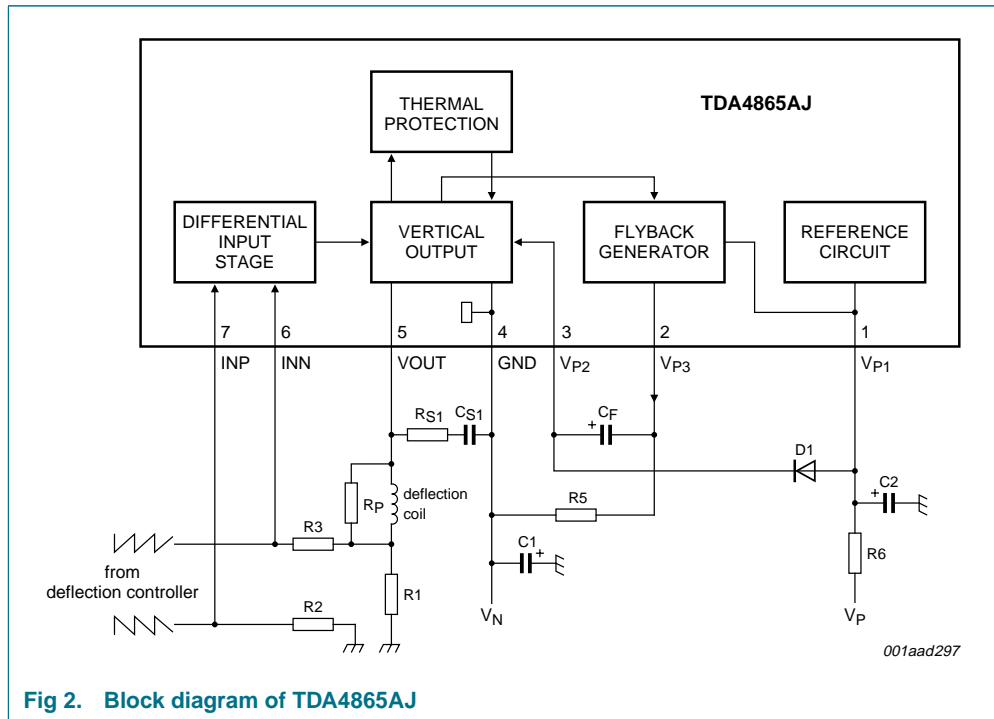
THERMAL PROTECTION

TDA4865AJ

DIFFERENTIAL INPUT STAGE

VERTICAL OUTPUT

FLYBACK GENERATOR

REFERENCE CIRCUIT

7
6
5
4
3
2
1

INP
INN
VOUT
GND
$V_{P2}$
$V_{P3}$
$V_{P1}$

$R_{S1}$
$C_{S1}$
$C_F$
+

$R_P$
deflection coil

D1
C2
+

R5

R3

C1
+

R6

from deflection controller

R1

R2

$V_N$

$V_P$

001aad297

Fig 2. Block diagram of TDA4865AJ